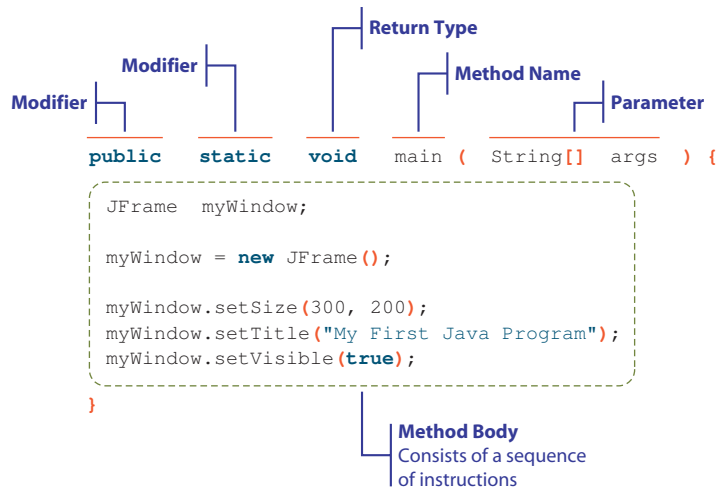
Return Type

Modifier

Method Name

Modifier

Parameter

public static void main ( String[] args ) {

JFrame myWindow;

myWindow = new JFrame();

myWindow.setSize(300, 200);
myWindow.setTitle("My First Java Program");
myWindow.setVisible(true);

}

Method Body
Consists of a sequence of instructions